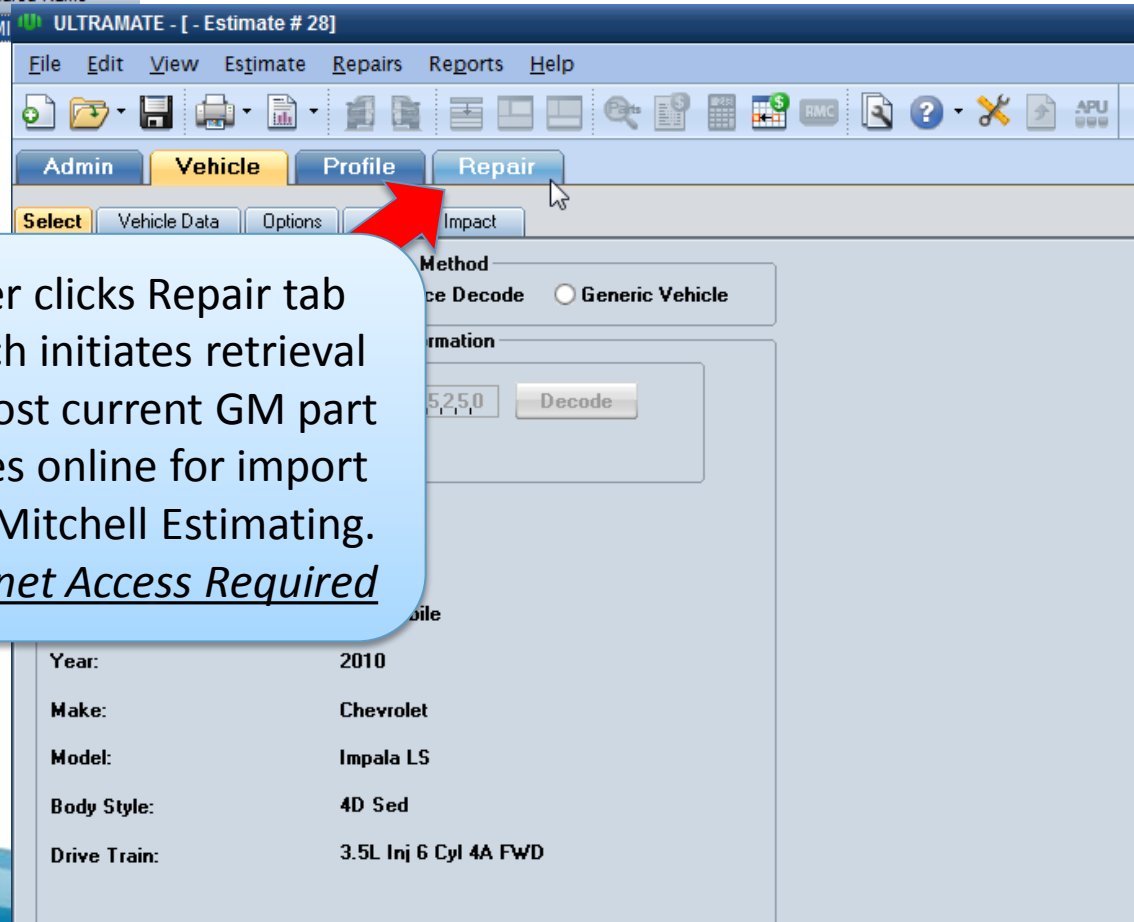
ULTRAMATE - [ - Estimate # 28]

File Edit View Estimate Repairs Reports Help

RMC APU

Admin Vehicle Profile Repair

Select Vehicle Data Options Impact

Method

ce Decode Generic Vehicle

rmation

5250 Decode

er clicks Repair tab ch initiates retrieval ost current GM part es online for import Mitchell Estimating. net Access Required

bile

Year: 2010

Make: Chevrolet

Model: Impala LS

Body Style: 4D Sed

Drive Train: 3.5L Inj 6 Cyl 4A FWD